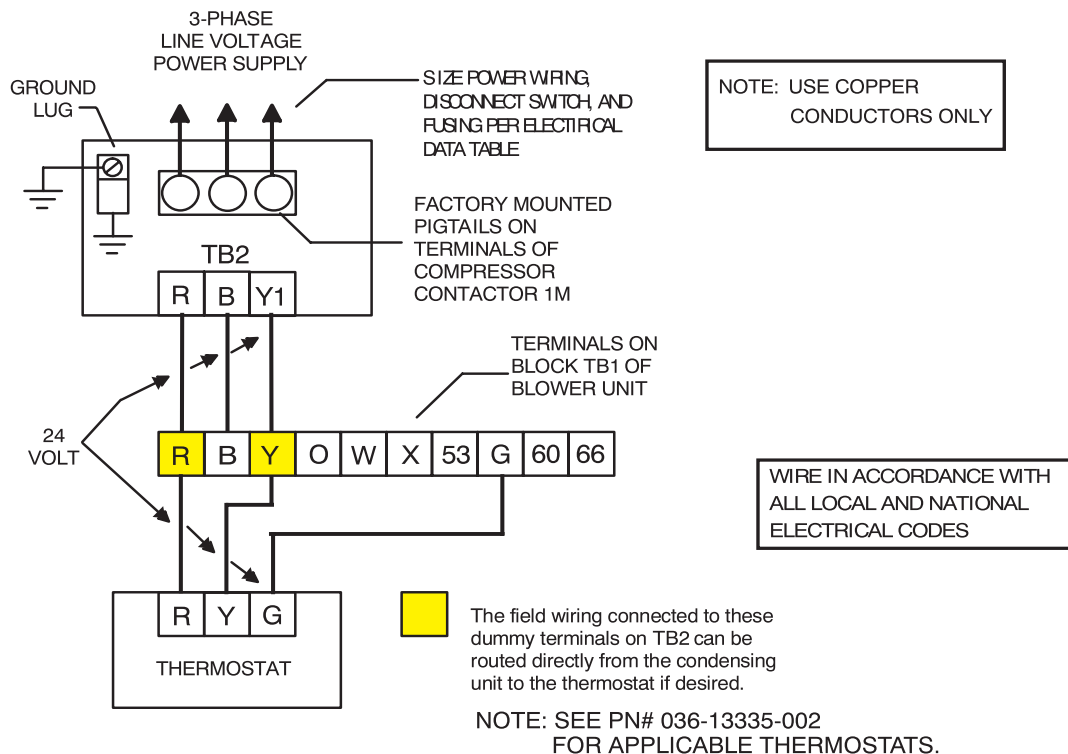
3-PHASE
LINE VOLTAGE
POWER SUPPLY

SIZE POWER WIRING, DISCONNECT SWITCH, AND FUSING PER ELECTRICAL DATA TABLE

NOTE: USE COPPER CONDUCTORS ONLY

GROUND LUG

FACTORY MOUNTED PIGTAILS ON TERMINALS OF COMPRESSOR CONTACTOR 1M

TB2

| R | B | Y1 |
|---|---|---|

TERMINALS ON BLOCK TB1 OF BLOWER UNIT

24 VOLT

| R | B | Y | O | W | X | 53 | G | 60 | 66 |
|---|---|---|---|---|---|---|---|---|---|

WIRE IN ACCORDANCE WITH ALL LOCAL AND NATIONAL ELECTRICAL CODES

| R | Y | G |
|---|---|---|

THERMOSTAT

The field wiring connected to these dummy terminals on TB2 can be routed directly from the condensing unit to the thermostat if desired.

NOTE: SEE PN# 036-13335-002
FOR APPLICABLE THERMOSTATS.